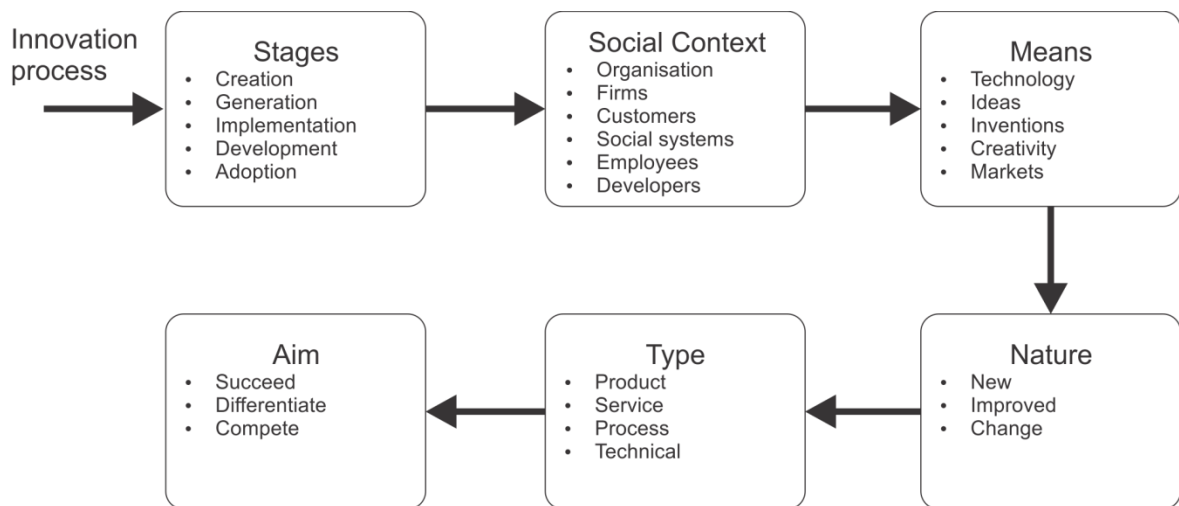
Innovation process

Stages
- Creation
- Generation
- Implementation
- Development
- Adoption

Social Context
- Organisation
- Firms
- Customers
- Social systems
- Employees
- Developers

Means
- Technology
- Ideas
- Inventions
- Creativity
- Markets

Nature
- New
- Improved
- Change

Type
- Product
- Service
- Process
- Technical

Aim
- Succeed
- Differentiate
- Compete